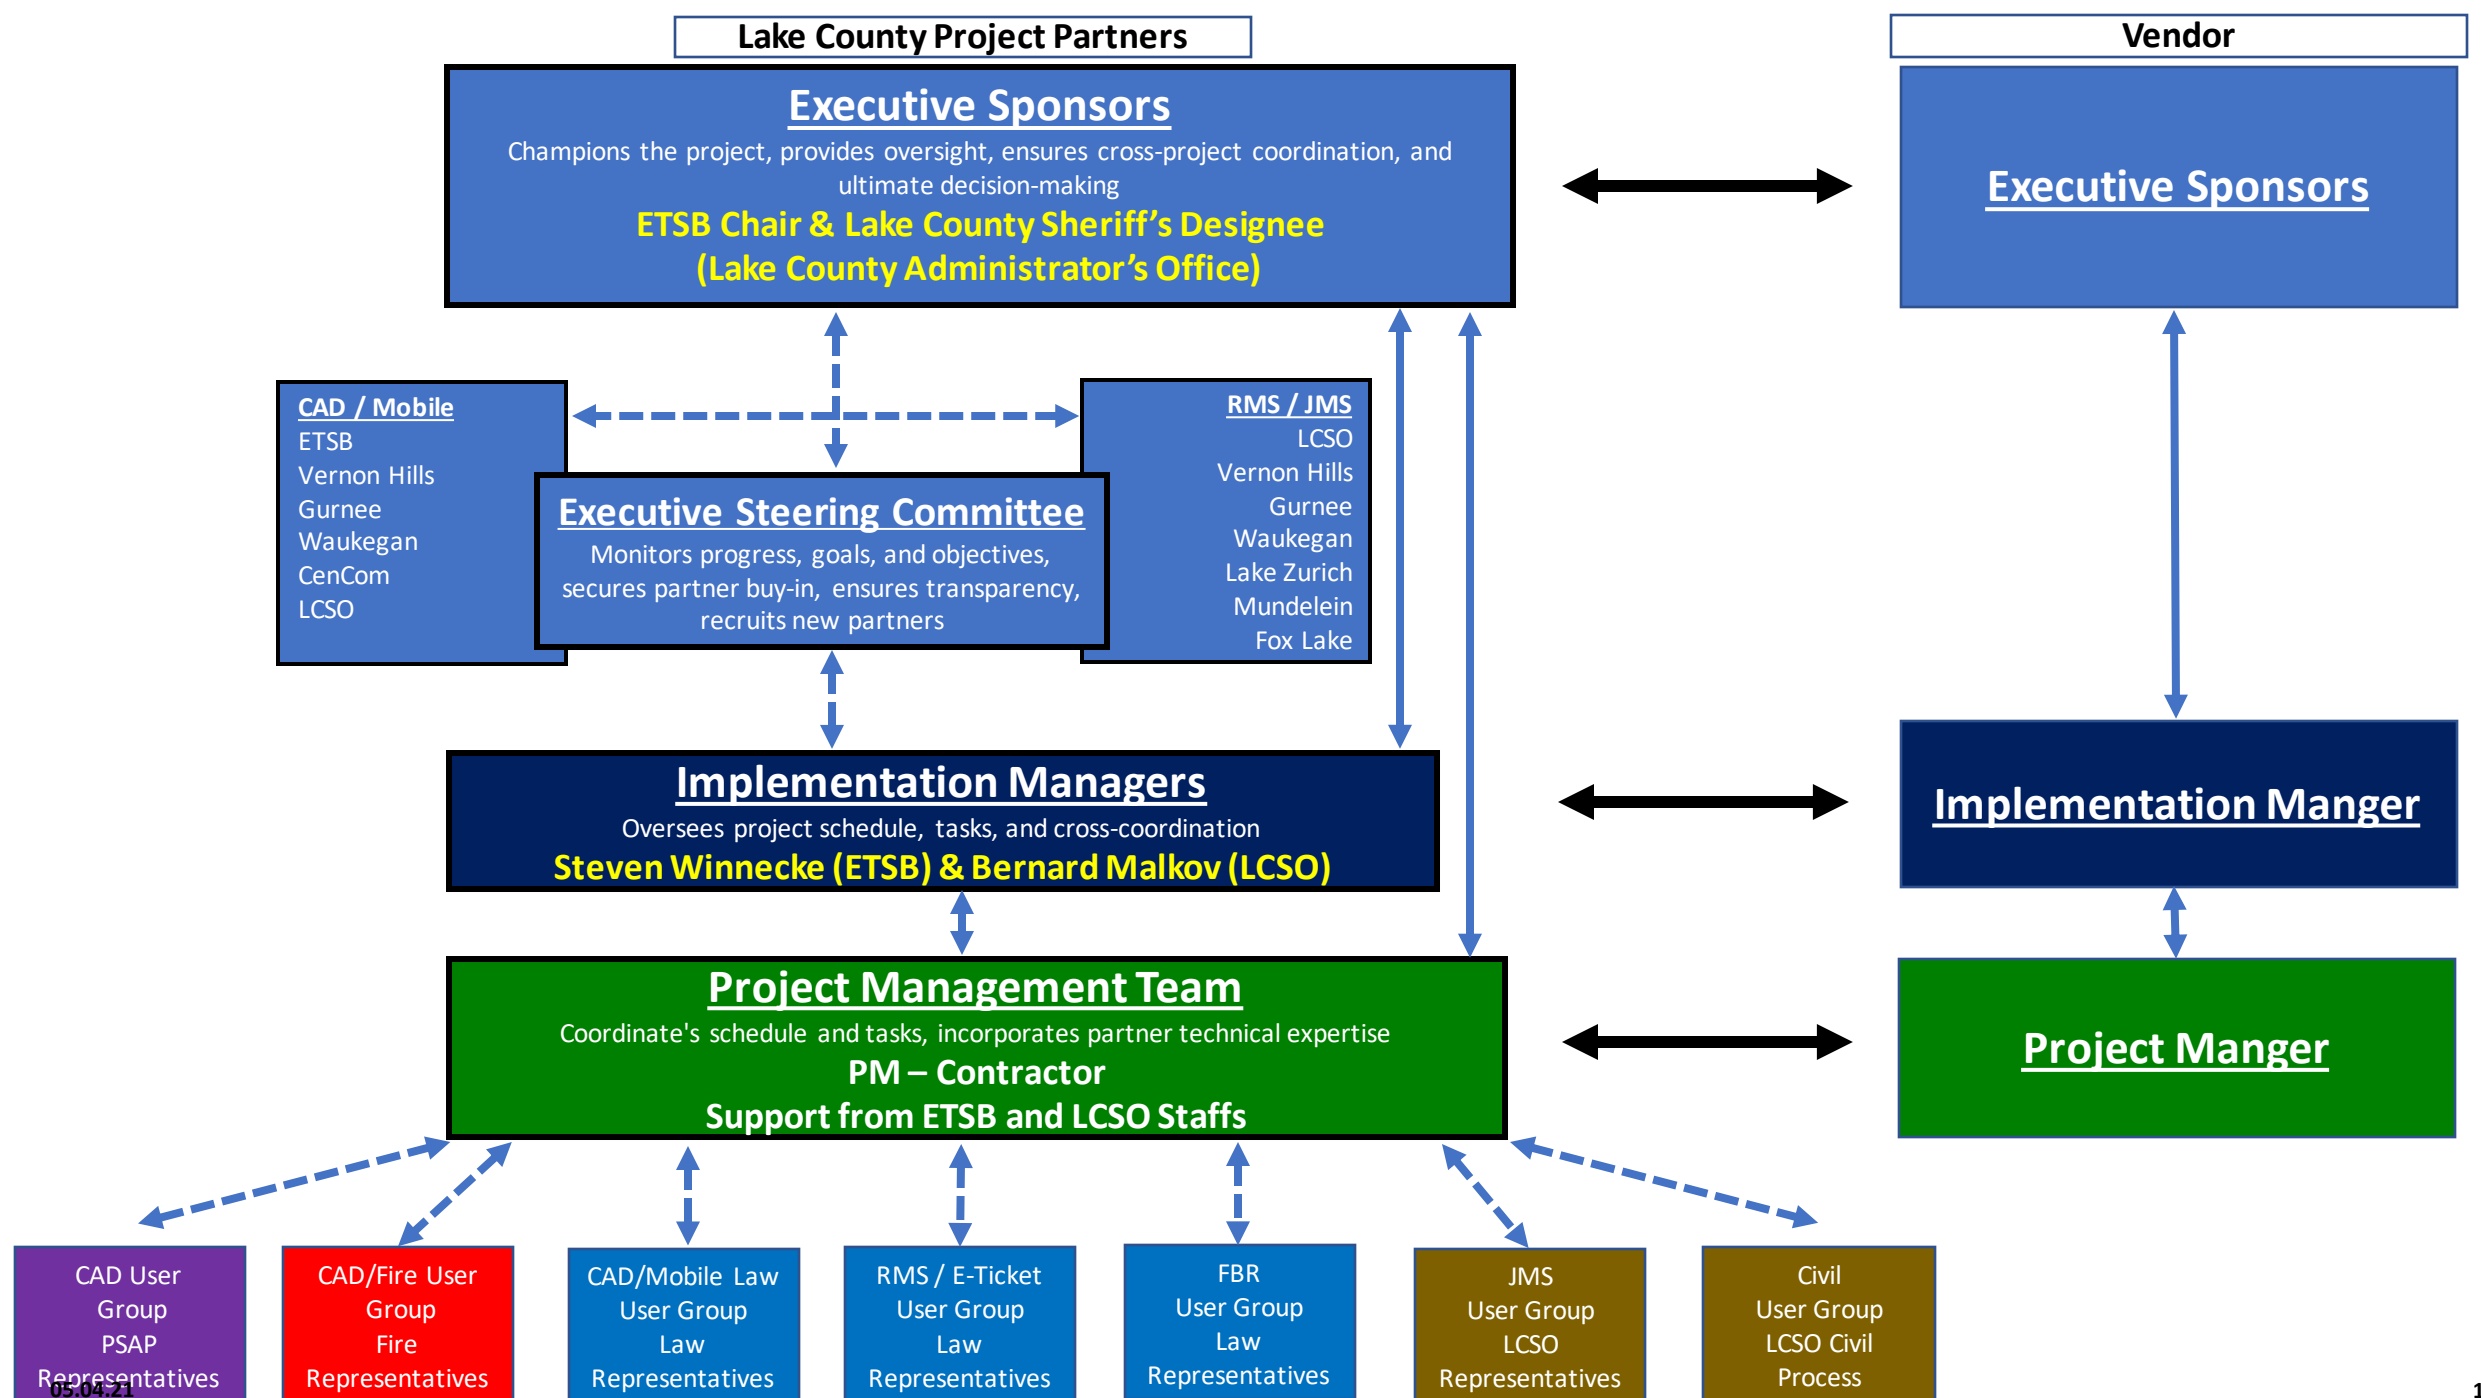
Lake County Project Partners

Vendor

Executive Sponsors
Champions the project, provides oversight, ensures cross-project coordination, and ultimate decision-making
ETSB Chair & Lake County Sheriff's Designee
(Lake County Administrator's Office)

Executive Sponsors

CAD / Mobile
ETSB
Vernon Hills
Gurnee
Waukegan
CenCom
LCSO

Executive Steering Committee
Monitors progress, goals, and objectives, secures partner buy-in, ensures transparency, recruits new partners

RMS / JMS
LCSO
Vernon Hills
Gurnee
Waukegan
Lake Zurich
Mundelein
Fox Lake

Implementation Managers
Oversees project schedule, tasks, and cross-coordination
Steven Winnecke (ETSB) & Bernard Malkov (LCSO)

Implementation Manger

Project Management Team
Coordinate's schedule and tasks, incorporates partner technical expertise
PM – Contractor
Support from ETSB and LCSO Staffs

Project Manger

CAD User Group PSAP Representatives

CAD/Fire User Group Fire Representatives

CAD/Mobile Law User Group Law Representatives

RMS / E-Ticket User Group Law Representatives

FBR User Group Law Representatives

JMS User Group LCSO Representatives

Civil User Group LCSO Civil Process

05.04.21

1